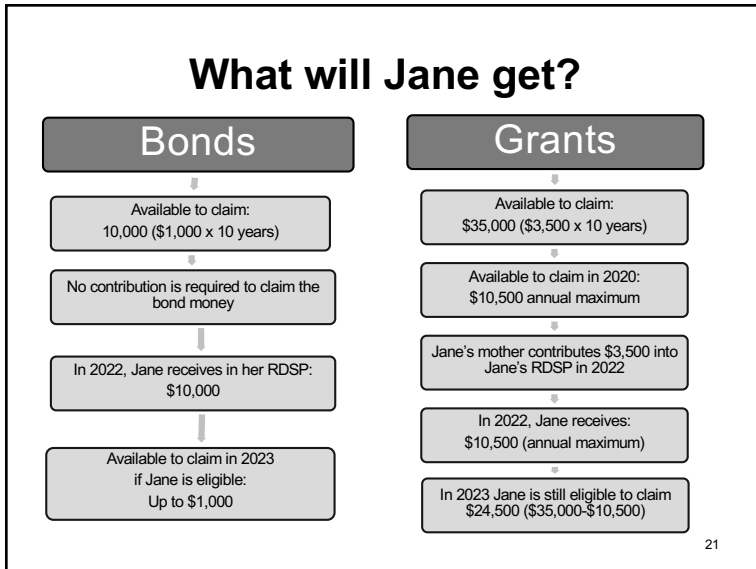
What will Jane get?

Bonds

Available to claim:
10,000 ($1,000 x 10 years)

No contribution is required to claim the bond money

In 2022, Jane receives in her RDSP:
$10,000

Available to claim in 2023
if Jane is eligible:
Up to $1,000

Grants

Available to claim:
$35,000 ($3,500 x 10 years)

Available to claim in 2020:
$10,500 annual maximum

Jane's mother contributes $3,500 into Jane's RDSP in 2022

In 2022, Jane receives:
$10,500 (annual maximum)

In 2023 Jane is still eligible to claim $24,500 ($35,000-$10,500)

21